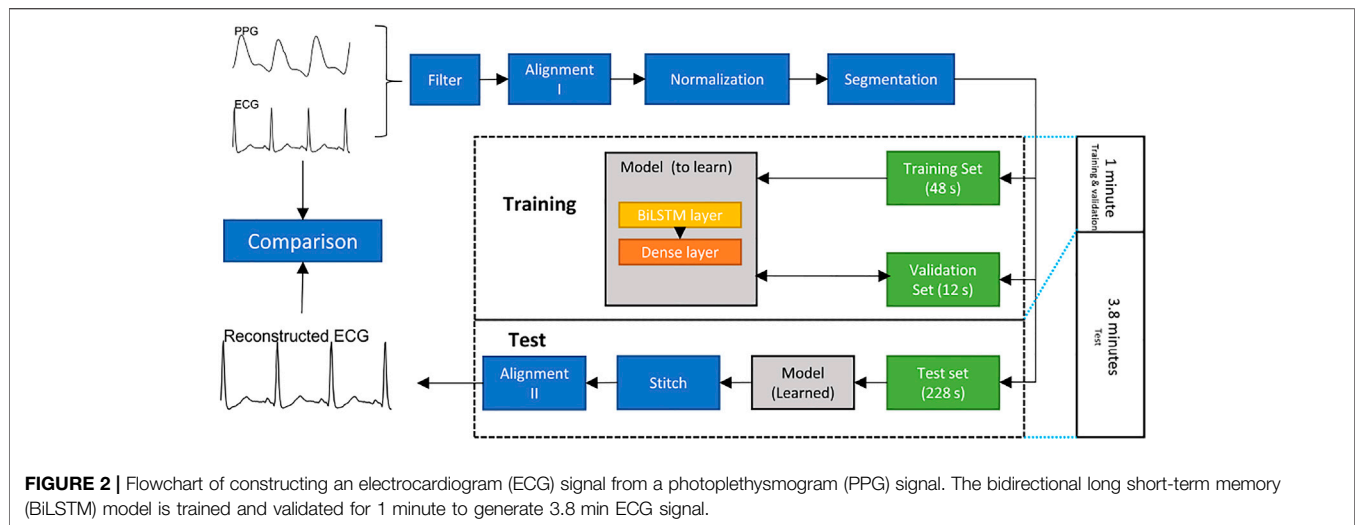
PPG

ECG

Filter

Alignment I

Normalization

Segmentation

Comparison

Training

Model (to learn)

BiLSTM layer

Dense layer

Training Set (48 s)

Validation Set (12 s)

1 minute
Training & validation

3.8 minutes
Test

Reconstructed ECG

Test

Alignment II

Stitch

Model (Learned)

Test set (228 s)

**FIGURE 2 |** Flowchart of constructing an electrocardiogram (ECG) signal from a photoplethysmogram (PPG) signal. The bidirectional long short-term memory (BiLSTM) model is trained and validated for 1 minute to generate 3.8 min ECG signal.